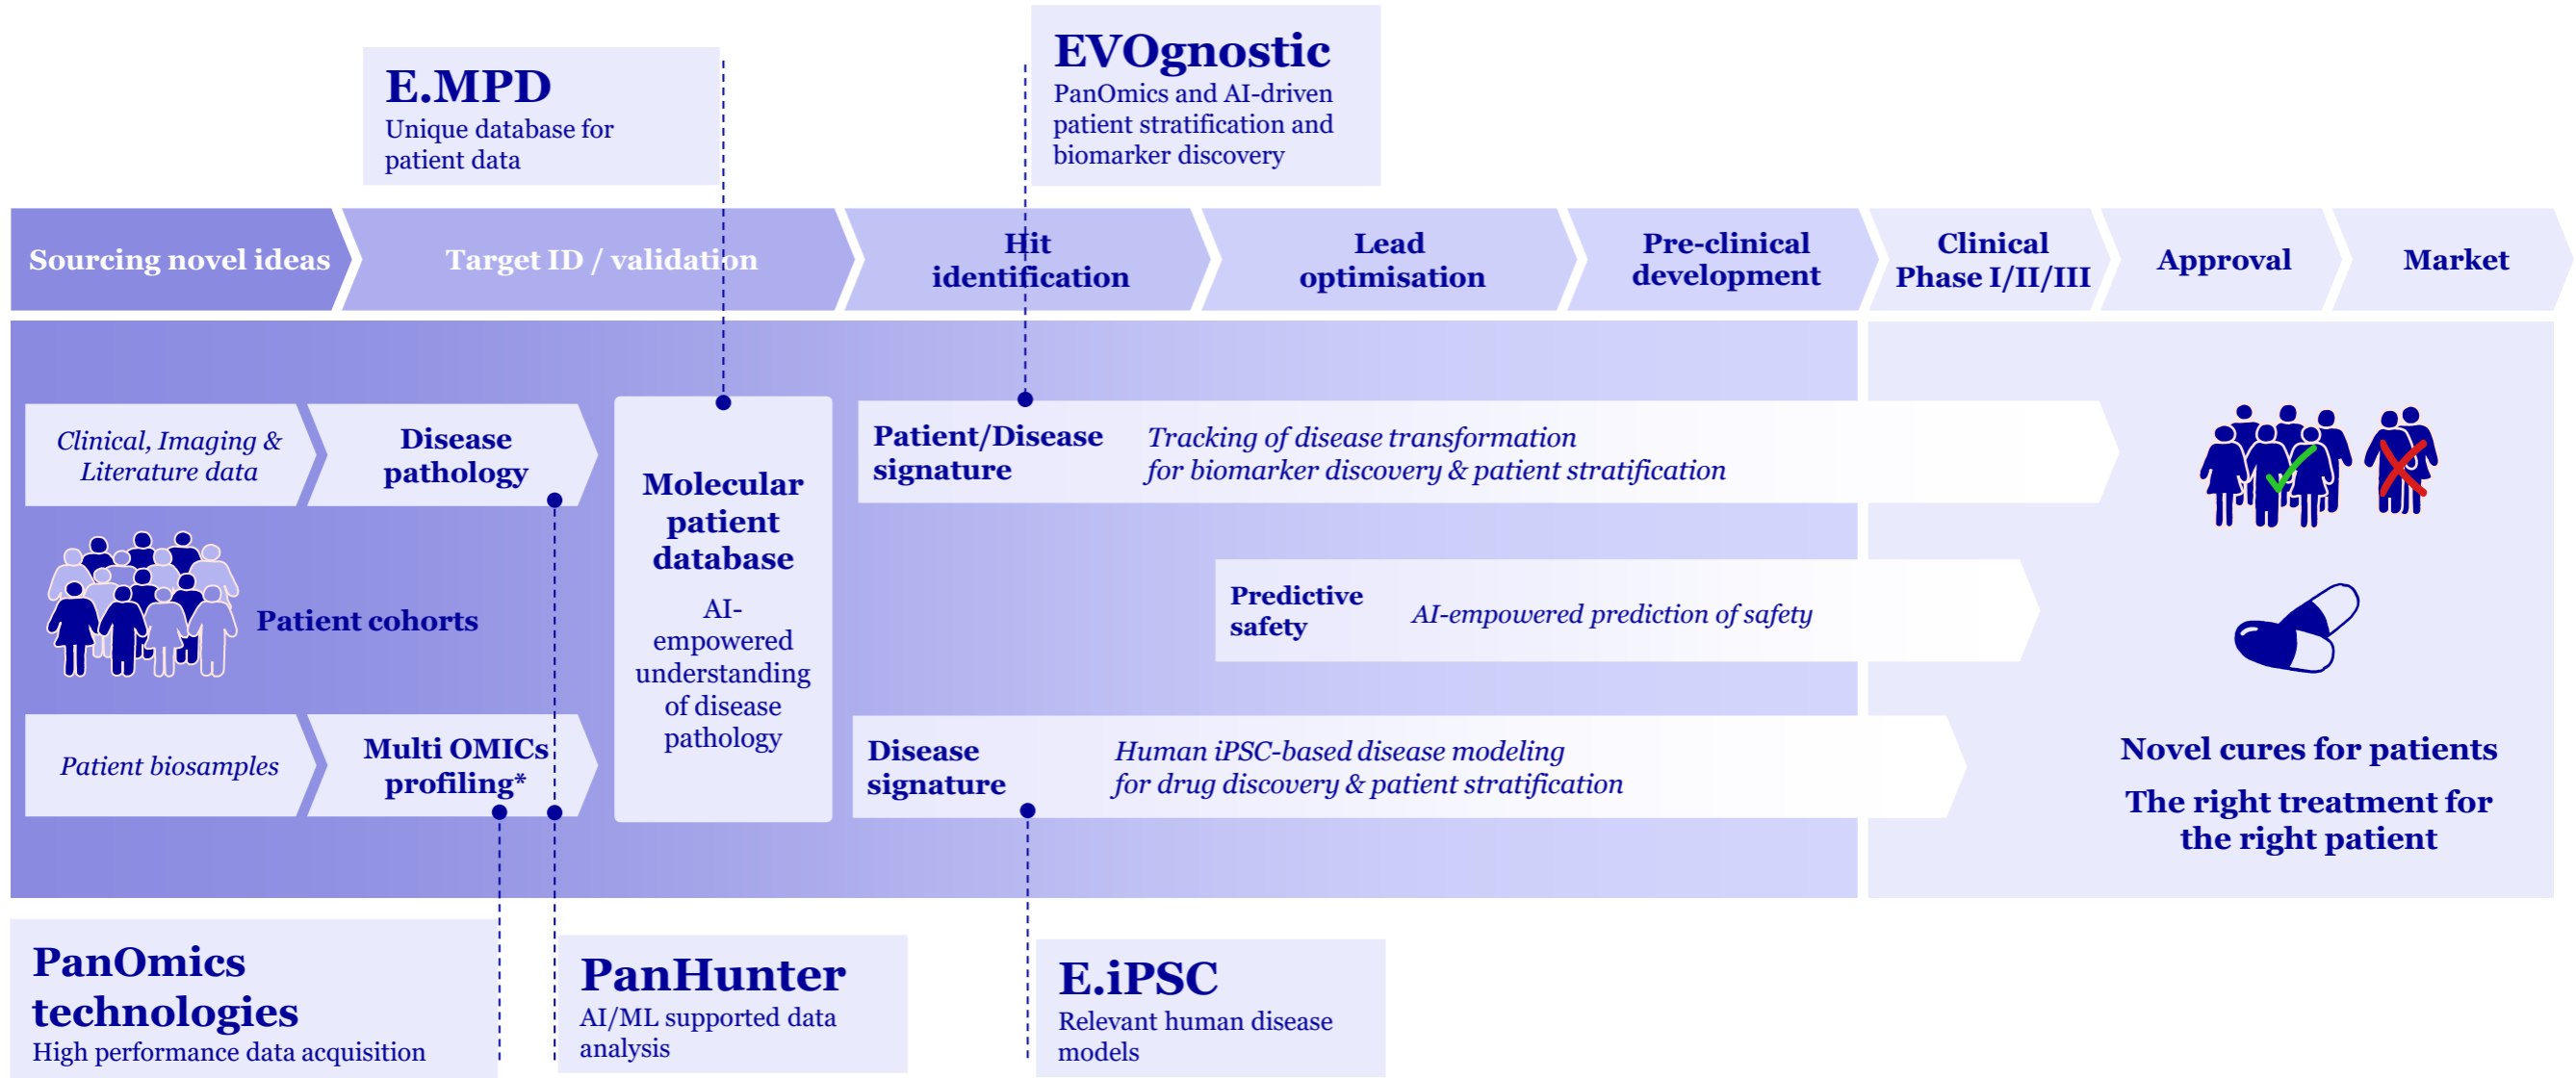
E.MPD
Unique database for patient data

EVOgnostic
PanOmics and AI-driven patient stratification and biomarker discovery

Sourcing novel ideas

Target ID / validation

Hit identification

Lead optimisation

Pre-clinical development

Clinical Phase I/II/III

Approval

Market

Clinical, Imaging & Literature data

Disease pathology

Molecular patient database

AI-empowered understanding of disease pathology

Patient/Disease signature

Tracking of disease transformation for biomarker discovery & patient stratification

Patient cohorts

Predictive safety

AI-empowered prediction of safety

Patient biosamples

Multi OMICs profiling*

Disease signature

Human iPSC-based disease modeling for drug discovery & patient stratification

Novel cures for patients

The right treatment for the right patient

PanOmics technologies
High performance data acquisition

PanHunter
AI/ML supported data analysis

E.iPSC
Relevant human disease models